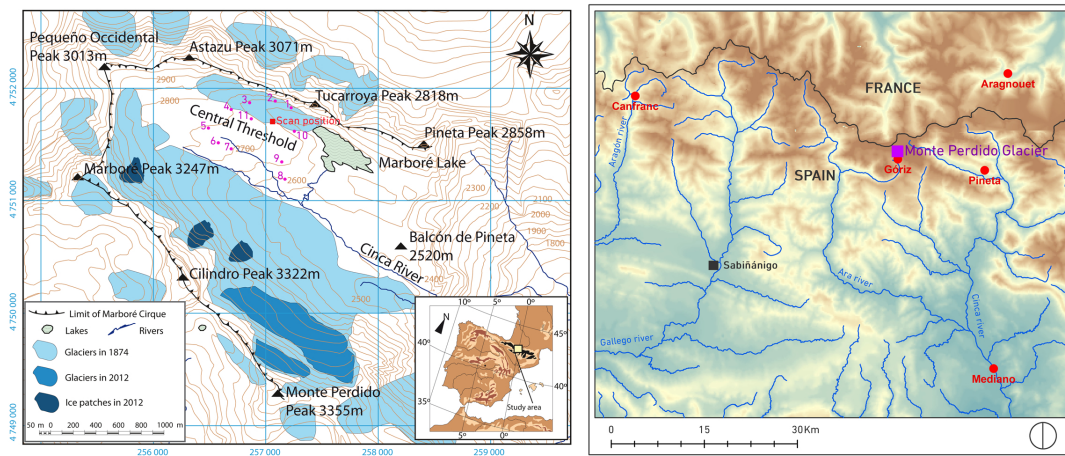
N

Pequeño Occidental Peak 3013m
Astazu Peak 3071m
Tucarroya Peak 2818m
Pineta Peak 2858m
Marboré Lake
Central Threshold
Scan position
Marboré Peak 3247m
Balcón de Pineta 2520m
Cinca River
Cilindro Peak 3322m
Monte Perdido Peak 3355m

1 2 3 4 5 6 7 8 9 10 11

2900 2800 2700 2600 2500 2400 2300 2200 2100 2000 1900 1800

4 752 000
4 751 000
4 750 000
4 749 000

256 000
257 000
258 000
259 000

Limit of Marboré Cirque
Lakes
Rivers
Glaciers in 1874
Glaciers in 2012
Ice patches in 2012

50 m 0 200 400 600 800 1000 m

N
10° 5° 0°
45°
40°
40°
35°
5° 0°
Study area

FRANCE
SPAIN
Canfranc
Aragnouet
Monte Perdido Glacier
Góriz
Pineta
Sabiñánigo
Mediano
Aragón river
Ara river
Gallego river
Cinca river

0 15 30Km